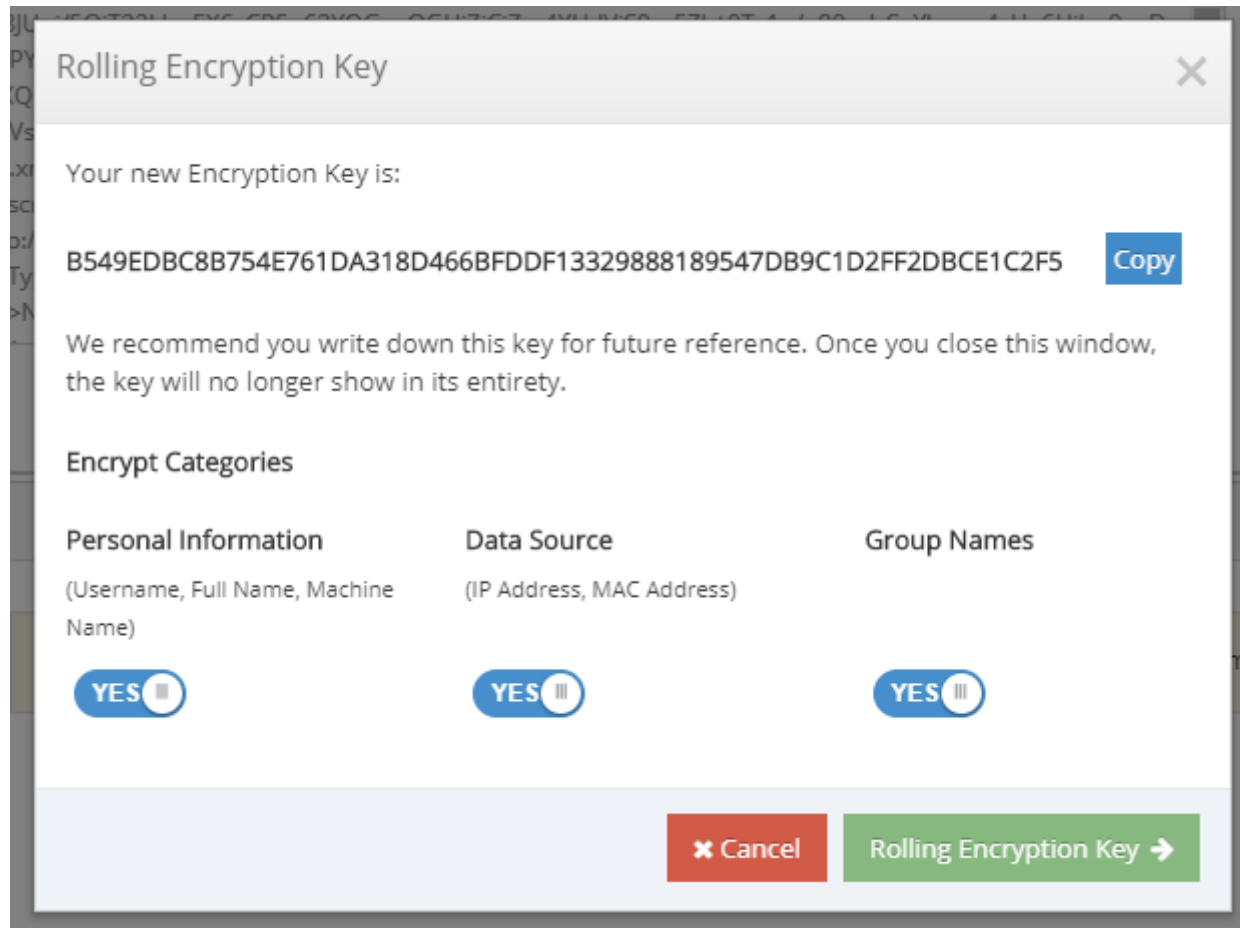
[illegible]

Rolling Encryption Key

×

Your new Encryption Key is:

B549EDBC8B754E761DA318D466BFDDF13329888189547DB9C1D2FF2DBCE1C2F5

Copy

We recommend you write down this key for future reference. Once you close this window, the key will no longer show in its entirety.

Encrypt Categories

Personal Information

(Username, Full Name, Machine Name)

YES

Data Source

(IP Address, MAC Address)

YES

Group Names

YES

✖ Cancel

Rolling Encryption Key ➔